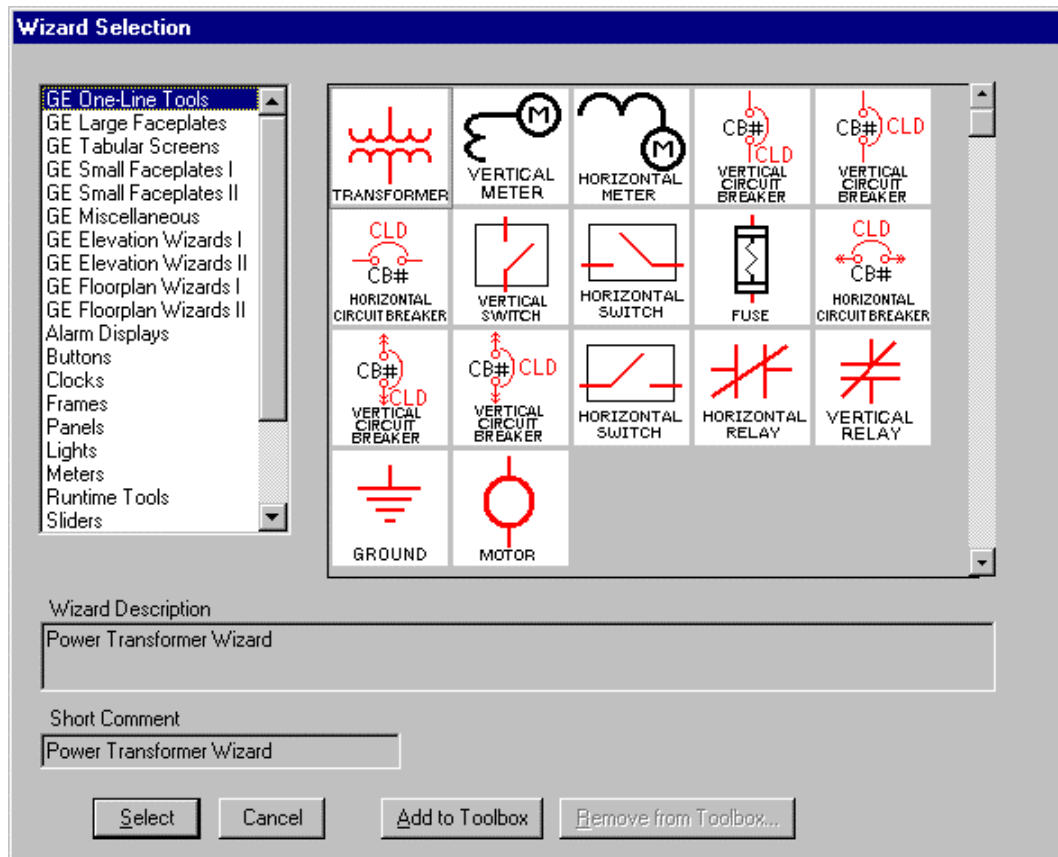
Wizard Selection

GE One-Line Tools
GE Large Faceplates
GE Tabular Screens
GE Small Faceplates I
GE Small Faceplates II
GE Miscellaneous
GE Elevation Wizards I
GE Elevation Wizards II
GE Floorplan Wizards I
GE Floorplan Wizards II
Alarm Displays
Buttons
Clocks
Frames
Panels
Lights
Meters
Runtime Tools
Sliders

TRANSFORMER
M
VERTICAL METER
M
HORIZONTAL METER
CB# CLD
VERTICAL CIRCUIT BREAKER
CB# CLD
VERTICAL CIRCUIT BREAKER
CLD CB#
HORIZONTAL CIRCUIT BREAKER
VERTICAL SWITCH
HORIZONTAL SWITCH
FUSE
CLD CB#
HORIZONTAL CIRCUIT BREAKER
CB# CLD
VERTICAL CIRCUIT BREAKER
CB# CLD
VERTICAL CIRCUIT BREAKER
HORIZONTAL SWITCH
HORIZONTAL RELAY
VERTICAL RELAY
GROUND
MOTOR

Wizard Description
Power Transformer Wizard

Short Comment
Power Transformer Wizard

Select
Cancel
Add to Toolbox
Remove from Toolbox...